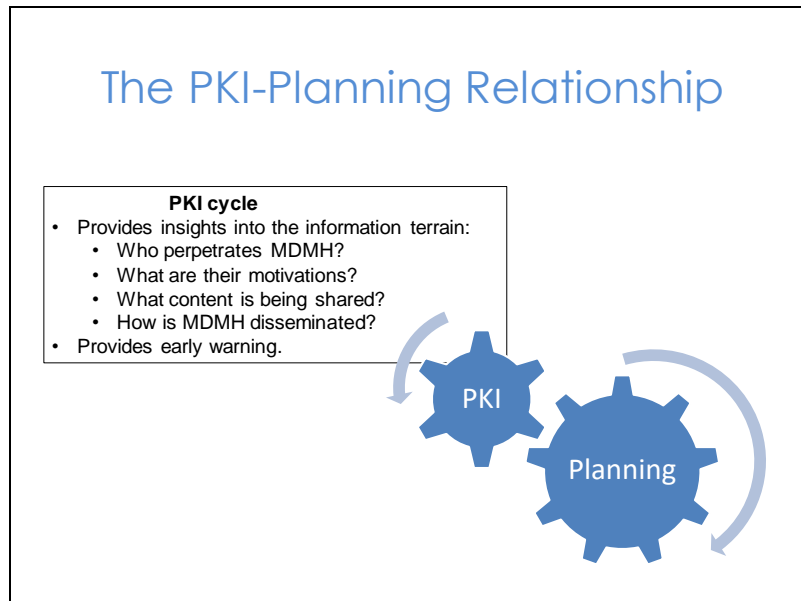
The PKI-Planning Relationship

**PKI cycle**

- Provides insights into the information terrain:
  - Who perpetrates MDMH?
  - What are their motivations?
  - What content is being shared?
  - How is MDMH disseminated?
- Provides early warning.

PKI

Planning